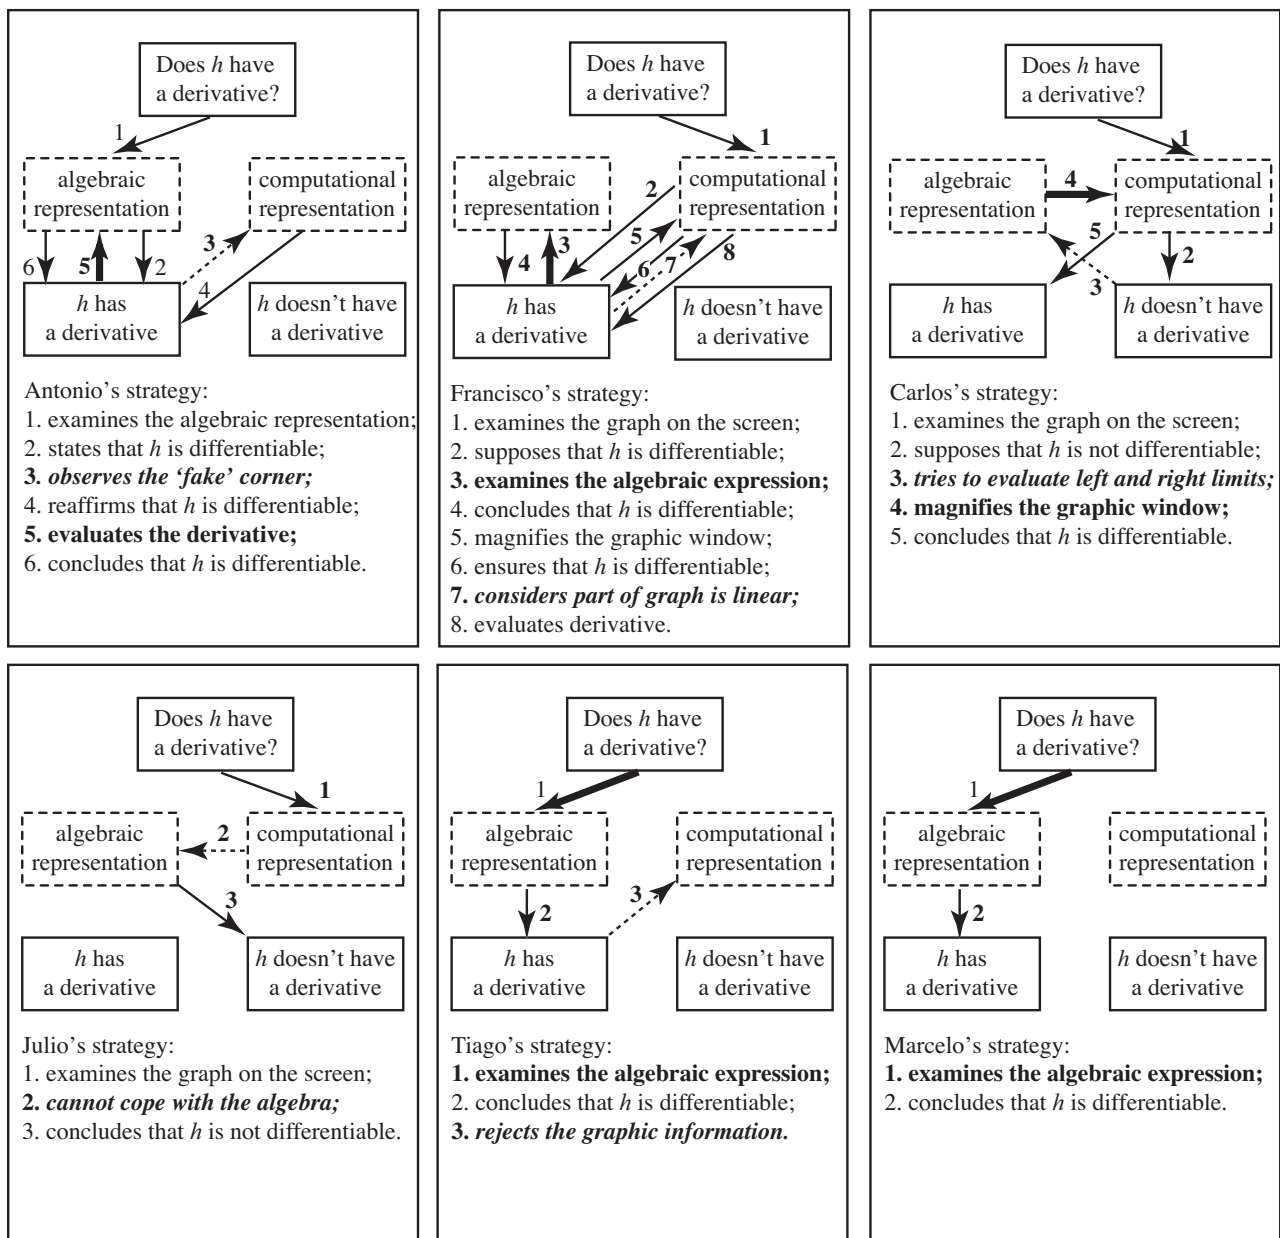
Does $h$ have a derivative?

1

algebraic representation

computational representation

6 5 2

3

4

$h$ has a derivative

$h$ doesn't have a derivative

Antonio's strategy:
1. examines the algebraic representation;
2. states that $h$ is differentiable;
**3. *observes the 'fake' corner;***
4. reaffirms that $h$ is differentiable;
**5. evaluates the derivative;**
6. concludes that $h$ is differentiable.

Does $h$ have a derivative?

1

algebraic representation

computational representation

2

3

5

4

6 7

8

$h$ has a derivative

$h$ doesn't have a derivative

Francisco's strategy:
1. examines the graph on the screen;
2. supposes that $h$ is differentiable;
**3. examines the algebraic expression;**
4. concludes that $h$ is differentiable;
5. magnifies the graphic window;
6. ensures that $h$ is differentiable;
**7. *considers part of graph is linear;***
8. evaluates derivative.

Does $h$ have a derivative?

1

algebraic representation

4

computational representation

5

2

3

$h$ has a derivative

$h$ doesn't have a derivative

Carlos's strategy:
1. examines the graph on the screen;
2. supposes that $h$ is not differentiable;
**3. *tries to evaluate left and right limits;***
**4. magnifies the graphic window;**
5. concludes that $h$ is differentiable.

Does $h$ have a derivative?

1

algebraic representation

2

computational representation

3

$h$ has a derivative

$h$ doesn't have a derivative

Julio's strategy:
1. examines the graph on the screen;
**2. *cannot cope with the algebra;***
3. concludes that $h$ is not differentiable.

Does $h$ have a derivative?

1

algebraic representation

computational representation

2

3

$h$ has a derivative

$h$ doesn't have a derivative

Tiago's strategy:
**1. examines the algebraic expression;**
2. concludes that $h$ is differentiable;
**3. *rejects the graphic information.***

Does $h$ have a derivative?

1

algebraic representation

computational representation

2

$h$ has a derivative

$h$ doesn't have a derivative

Marcelo's strategy:
**1. examines the algebraic expression;**
2. concludes that $h$ is differentiable.